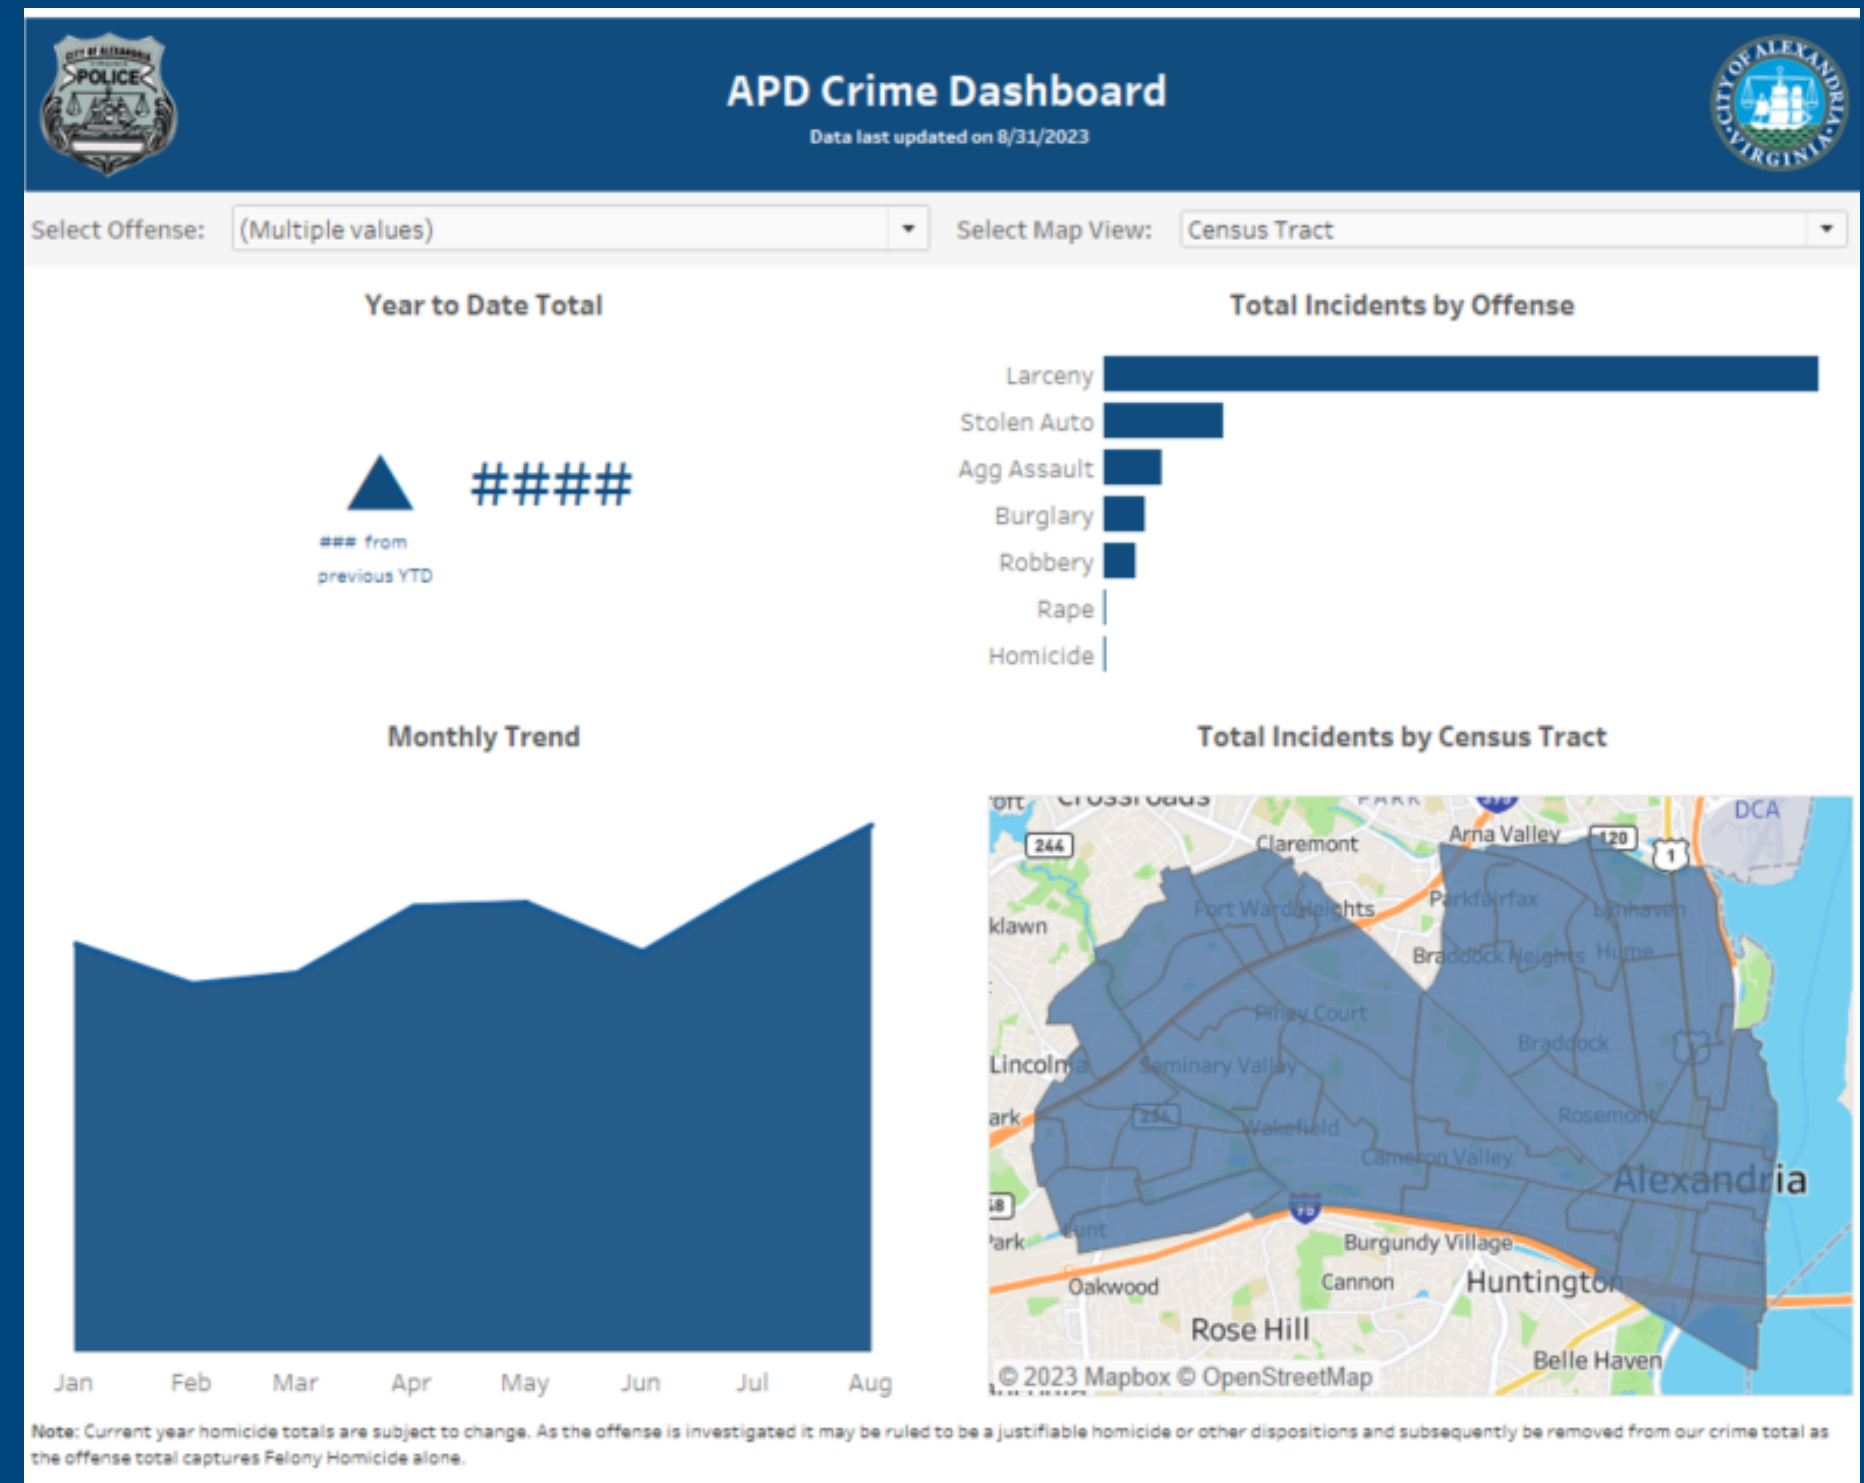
CITY OF ALEXANDRIA POLICE

APD Crime Dashboard

Data last updated on 8/31/2023

CITY OF ALEXANDRIA VIRGINIA

Select Offense: (Multiple values)

Select Map View: Census Tract

Year to Date Total

####

### from previous YTD

Total Incidents by Offense

Larceny
Stolen Auto
Agg Assault
Burglary
Robbery
Rape
Homicide

Monthly Trend

Jan Feb Mar Apr May Jun Jul Aug

Total Incidents by Census Tract

Crossroads
244
Claremont
Arna Valley
120
1
DCA
klawn
Fort Ward Heights
Parkfairfax
Lynhaven
Braddock Heights
Hume
Pinecy Court
Braddock
Lincolnia
Seminary Valley
ark
236
Wakefield
Rosemont
Cameron Valley
Alexandria
95
Park
Burgundy Village
Oakwood
Cannon
Huntington
Rose Hill
Belle Haven
© 2023 Mapbox © OpenStreetMap

Note: Current year homicide totals are subject to change. As the offense is investigated it may be ruled to be a justifiable homicide or other dispositions and subsequently be removed from our crime total as the offense total captures Felony Homicide alone.